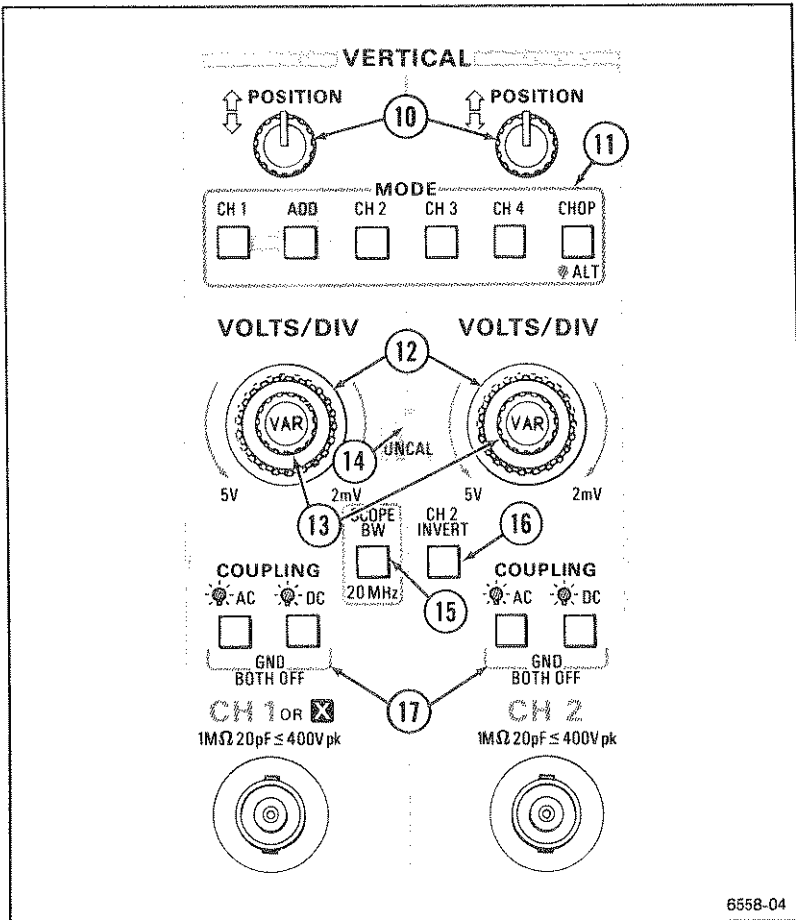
VERTICAL

POSITION

10

POSITION

11

MODE

CH 1 ADD CH 2 CH 3 CH 4 CHOP

ALT

VOLTS/DIV

VOLTS/DIV

12

VAR

VAR

14

UNCAL

5V 2mV

5V 2mV

13

SCOPE BW

CH 2 INVERT

16

COUPLING

AC DC

20 MHz

15

COUPLING

AC DC

GND BOTH OFF

GND BOTH OFF

CH 1 OR X

17

CH 2

1MΩ 20pF ≤ 400V pk

1MΩ 20pF ≤ 400V pk

6558-04